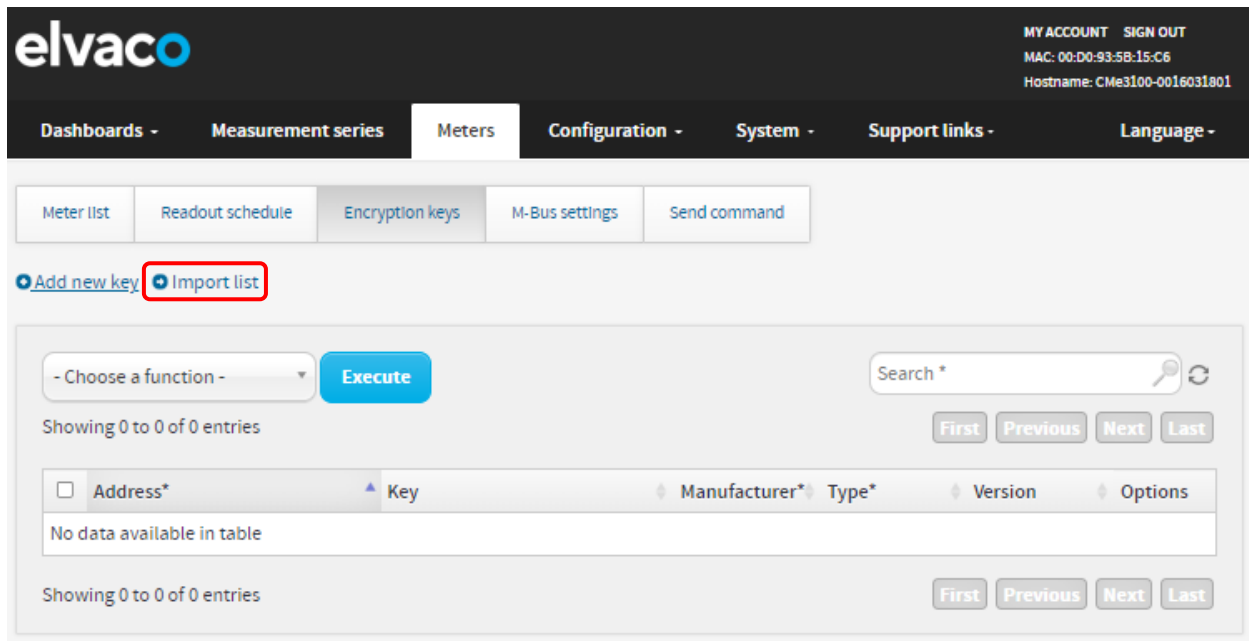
elvaco

MY ACCOUNT SIGN OUT
MAC: 00:D0:93:5B:15:C6
Hostname: CMe3100-0016031801

Dashboards - Measurement series Meters Configuration - System - Support links - Language -

Meter list Readout schedule Encryption keys M-Bus settings Send command

Add new key Import list

- Choose a function - Execute

Search *

Showing 0 to 0 of 0 entries

First Previous Next Last

| Address* | Key | Manufacturer* | Type* | Version | Options |
|---|---|---|---|---|---|
| No data available in table | | | | | |

Showing 0 to 0 of 0 entries

First Previous Next Last